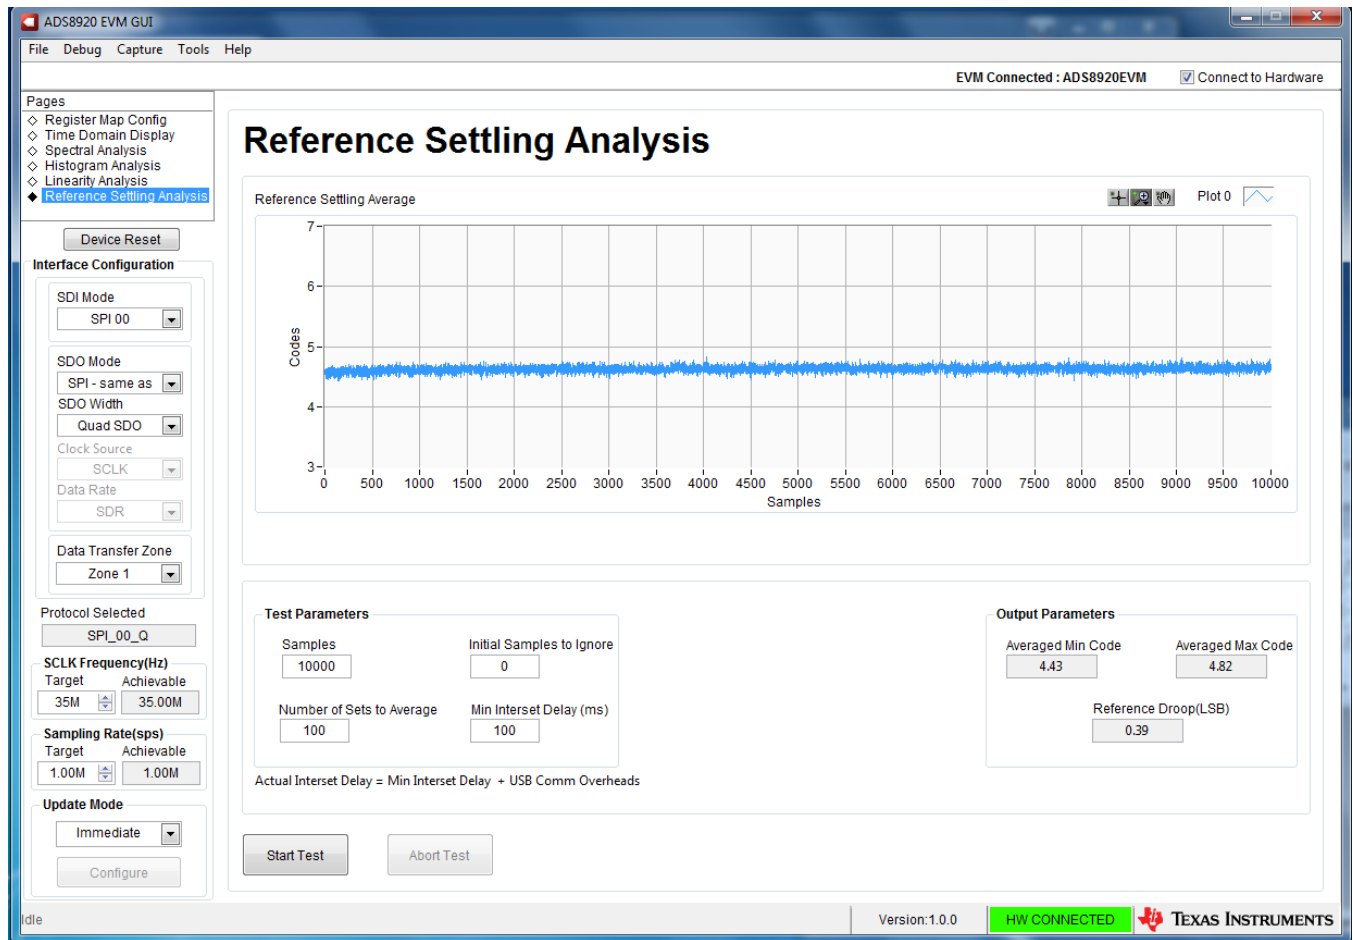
ADS8920 EVM GUI

File Debug Capture Tools Help

EVM Connected : ADS8920EVM
Connect to Hardware

Pages
Register Map Config
Time Domain Display
Spectral Analysis
Histogram Analysis
Linearity Analysis
Reference Settling Analysis

Device Reset

Interface Configuration

SDI Mode
SPI 00

SDO Mode
SPI - same as
SDO Width
Quad SDO
Clock Source
SCLK
Data Rate
SDR

Data Transfer Zone
Zone 1

Protocol Selected
SPI_00_Q

SCLK Frequency(Hz)
Target Achievable
35M 35.00M

Sampling Rate(sps)
Target Achievable
1.00M 1.00M

Update Mode
Immediate
Configure

Reference Settling Analysis

Reference Settling Average
Plot 0

7
6
5
4
3
Codes
0 500 1000 1500 2000 2500 3000 3500 4000 4500 5000 5500 6000 6500 7000 7500 8000 8500 9000 9500 10000
Samples

Test Parameters
Samples
10000
Initial Samples to Ignore
0
Number of Sets to Average
100
Min Interset Delay (ms)
100

Actual Interset Delay = Min Interset Delay + USB Comm Overheads

Output Parameters
Averaged Min Code
4.43
Averaged Max Code
4.82
Reference Droop(LSB)
0.39

Start Test
Abort Test

Idle
Version:1.0.0
HW CONNECTED
Texas Instruments